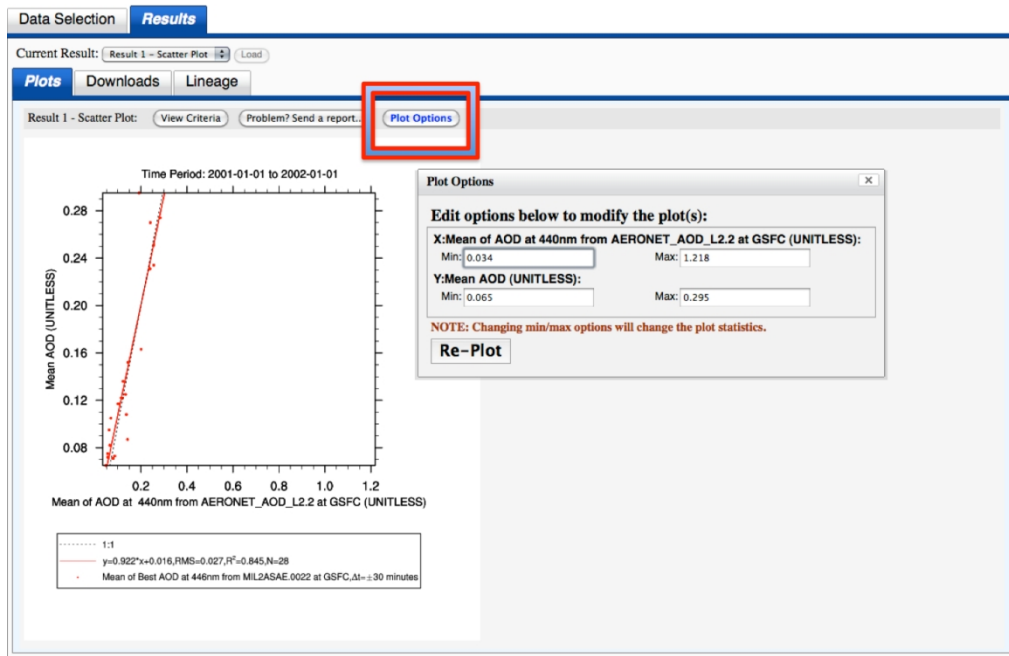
Data Selection | Results

Current Result: Result 1 - Scatter Plot Load

Plots | Downloads | Lineage

Result 1 - Scatter Plot: View Criteria | Problem? Send a report... | Plot Options

Time Period: 2001-01-01 to 2002-01-01

Mean AOD (UNITLESS)

0.28
0.24
0.20
0.16
0.12
0.08

0.2 0.4 0.6 0.8 1.0 1.2

Mean of AOD at 440nm from AERONET_AOD_L2.2 at GSFC (UNITLESS)

1:1
$y=0.922*x+0.016, RMS=0.027, R^2=0.845, N=28$
Mean of Best AOD at 446nm from MIL2ASAE.0022 at GSFC, $\Delta t=\pm30$ minutes

Plot Options ×

Edit options below to modify the plot(s):

X:Mean of AOD at 440nm from AERONET_AOD_L2.2 at GSFC (UNITLESS):
Min: 0.034 Max: 1.218

Y:Mean AOD (UNITLESS):
Min: 0.065 Max: 0.295

NOTE: Changing min/max options will change the plot statistics.

Re-Plot